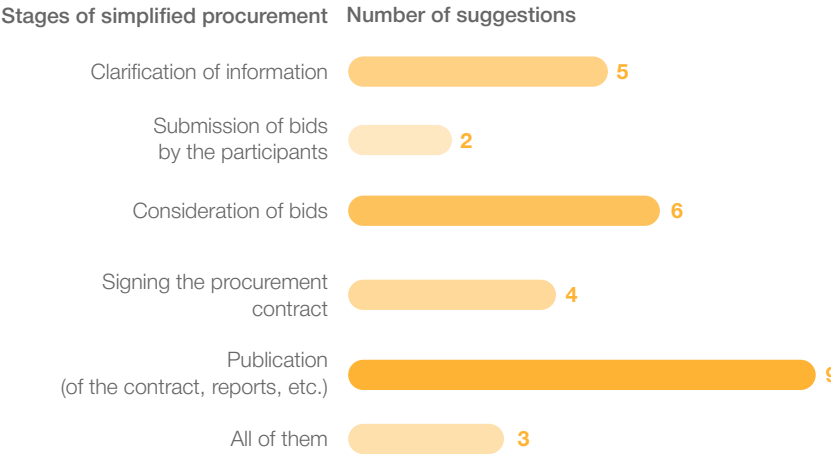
Stages of simplified procurement Number of suggestions

Clarification of information 5

Submission of bids by the participants 2

Consideration of bids 6

Signing the procurement contract 4

Publication (of the contract, reports, etc.) 9

All of them 3